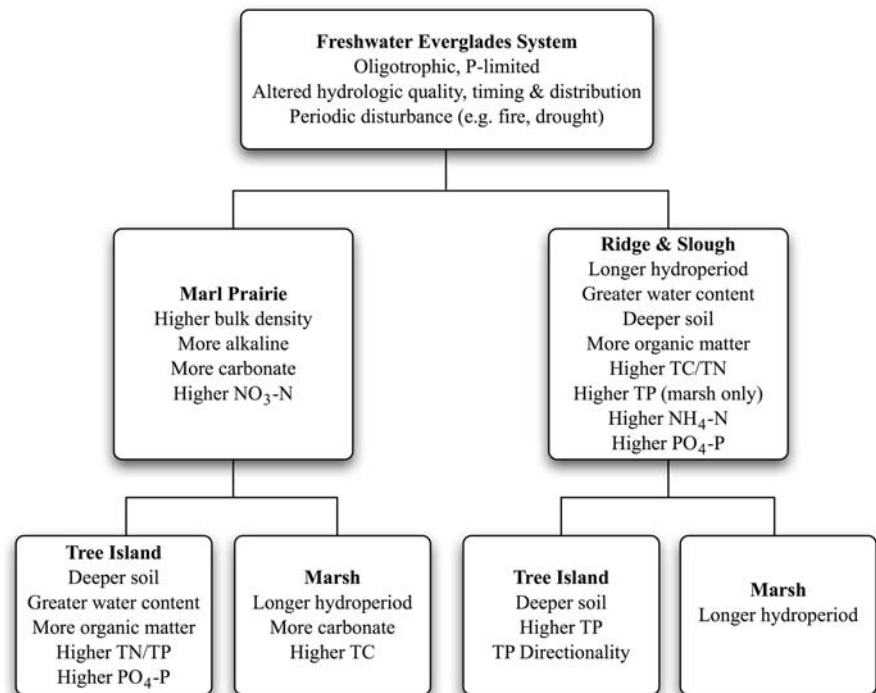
**Freshwater Everglades System**
Oligotrophic, P-limited
Altered hydrologic quality, timing & distribution
Periodic disturbance (e.g. fire, drought)

**Marl Prairie**
Higher bulk density
More alkaline
More carbonate
Higher $NO_3$-N

**Ridge & Slough**
Longer hydroperiod
Greater water content
Deeper soil
More organic matter
Higher TC/TN
Higher TP (marsh only)
Higher $NH_4$-N
Higher $PO_4$-P

**Tree Island**
Deeper soil
Greater water content
More organic matter
Higher TN/TP
Higher $PO_4$-P

**Marsh**
Longer hydroperiod
More carbonate
Higher TC

**Tree Island**
Deeper soil
Higher TP
TP Directionality

**Marsh**
Longer hydroperiod